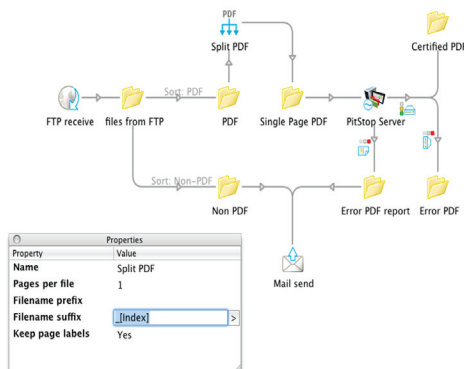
PDF
Split PDF
Certified PDF
Sort: PDF
FTP receive
files from FTP
PDF
Single Page PDF
PitStop Server
Sort: Non-PDF
Non PDF
Error PDF report
Error PDF

Properties

| Property | Value |
|---|---|
| Name | Split PDF |
| Pages per file | 1 |
| Filename prefix | |
| Filename suffix | _[Index] |
| Keep page labels | Yes |

Mail send